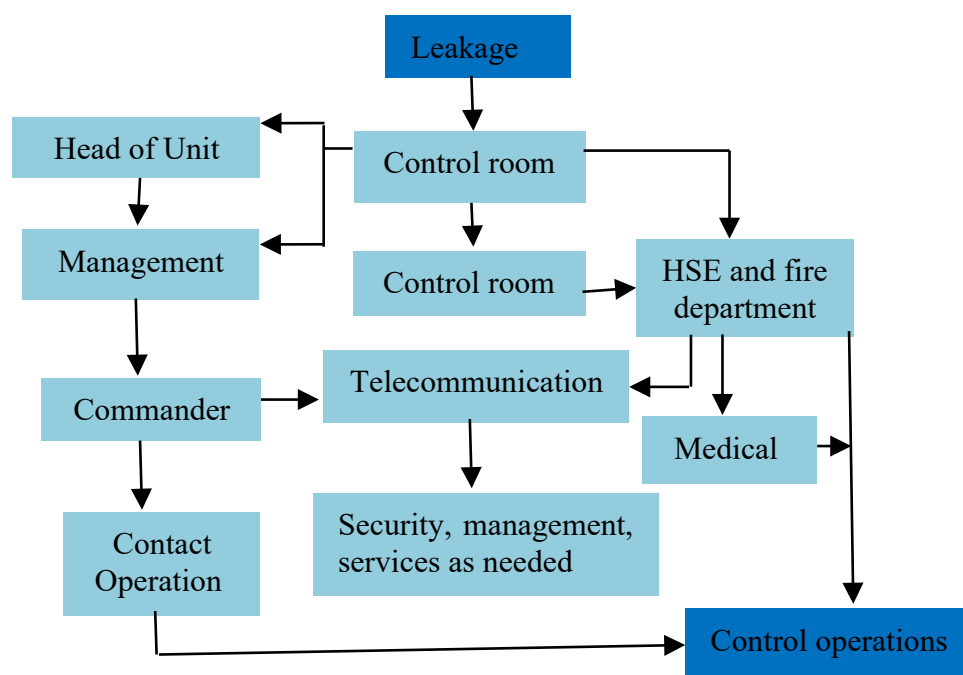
Leakage

Head of Unit

Control room

Management

Control room

HSE and fire department

Commander

Telecommunication

Medical

Contact Operation

Security, management, services as needed

Control operations